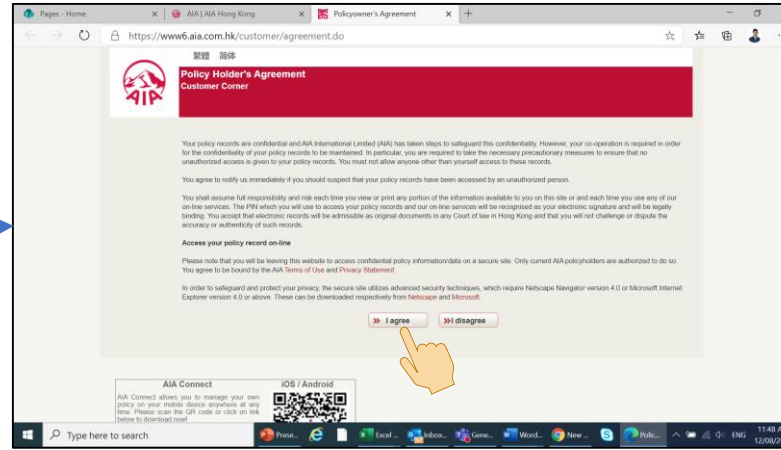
Pages - Home × AIA | AIA Hong Kong × Policyowner's Agreement × +

https://www6.aia.com.hk/customer/agreement.do

繁體 简体

AIA

Policy Holder's Agreement
Customer Corner

Your policy records are confidential and AIA International Limited (AIA) has taken steps to safeguard this confidentiality. However, your co-operation is required in order for the confidentiality of your policy records to be maintained. In particular, you are required to take the necessary precautionary measures to ensure that no unauthorized access is given to your policy records. You must not allow anyone other than yourself access to these records.

You agree to notify us immediately if you should suspect that your policy records have been accessed by an unauthorized person.

You shall assume full responsibility and risk each time you view or print any portion of the information available to you on this site or and each time you use any of our on-line services. The PIN which you will use to access your policy records and our on-line services will be recognised as your electronic signature and will be legally binding. You accept that electronic records will be admissible as original documents in any Court of law in Hong Kong and that you will not challenge or dispute the accuracy or authenticity of such records.

Access your policy record on-line

Please note that you will be leaving this website to access confidential policy information/data on a secure site. Only current AIA policyholders are authorized to do so. You agree to be bound by the AIA Terms of Use and Privacy Statement

In order to safeguard and protect your privacy, the secure site utilizes advanced security techniques, which require Netscape Navigator version 4.0 or Microsoft Internet Explorer version 4.0 or above. These can be downloaded respectively from Netscape and Microsoft.

» I agree   »I disagree

AIA Connect
AIA Connect allows you to manage your own policy on your mobile device anywhere at any time. Please scan the QR code or click on link below to download now!

iOS / Android

Type here to search   Prese...   Excel ...   Inbox...   Gene...   Word...   New ...   Polic...   ENG   11:48 A   12/08/2